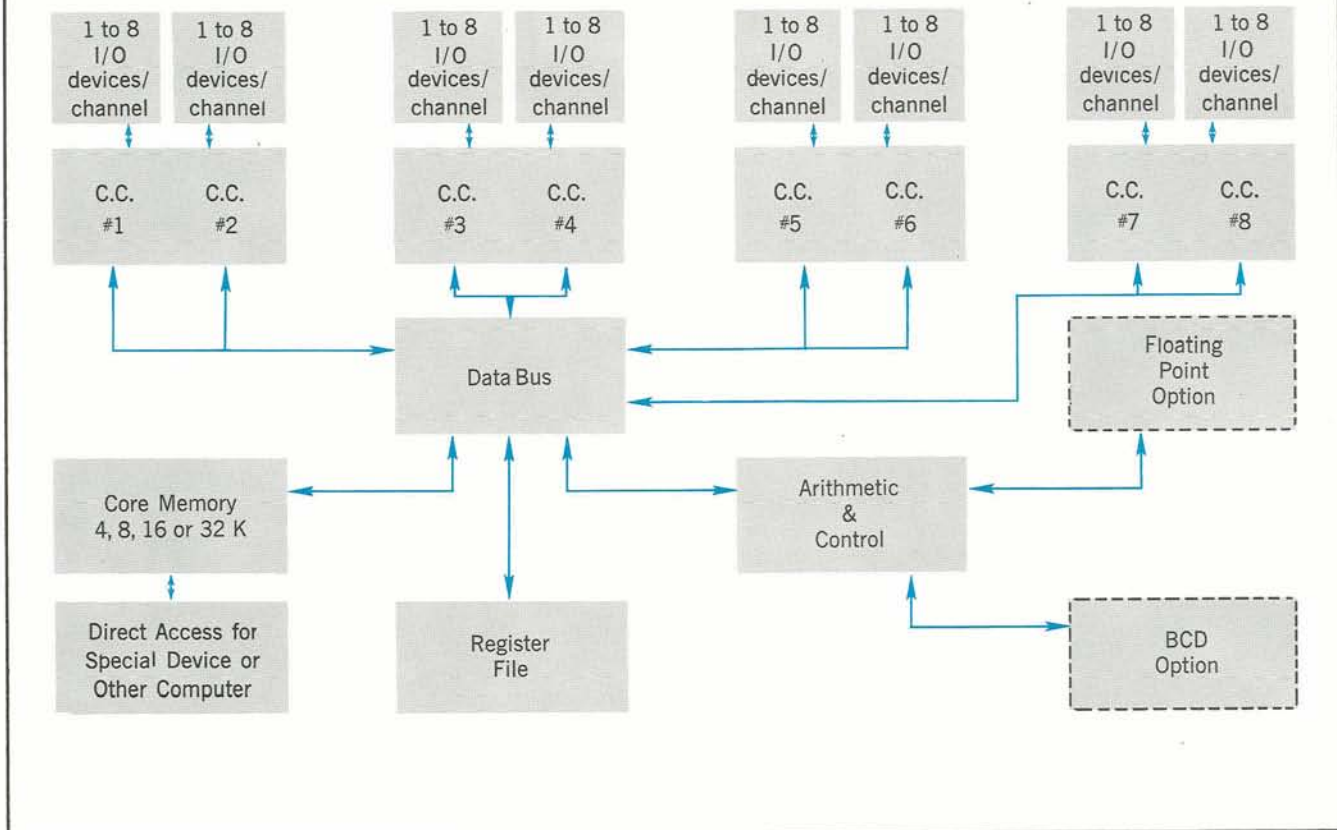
1 to 8 I/O devices/ channel

1 to 8 I/O devices/ channel

1 to 8 I/O devices/ channel

1 to 8 I/O devices/ channel

1 to 8 I/O devices/ channel

1 to 8 I/O devices/ channel

1 to 8 I/O devices/ channel

1 to 8 I/O devices/ channel

C.C. #1

C.C. #2

C.C. #3

C.C. #4

C.C. #5

C.C. #6

C.C. #7

C.C. #8

Data Bus

Floating Point Option

Core Memory 4, 8, 16 or 32 K

Arithmetic & Control

Direct Access for Special Device or Other Computer

Register File

BCD Option